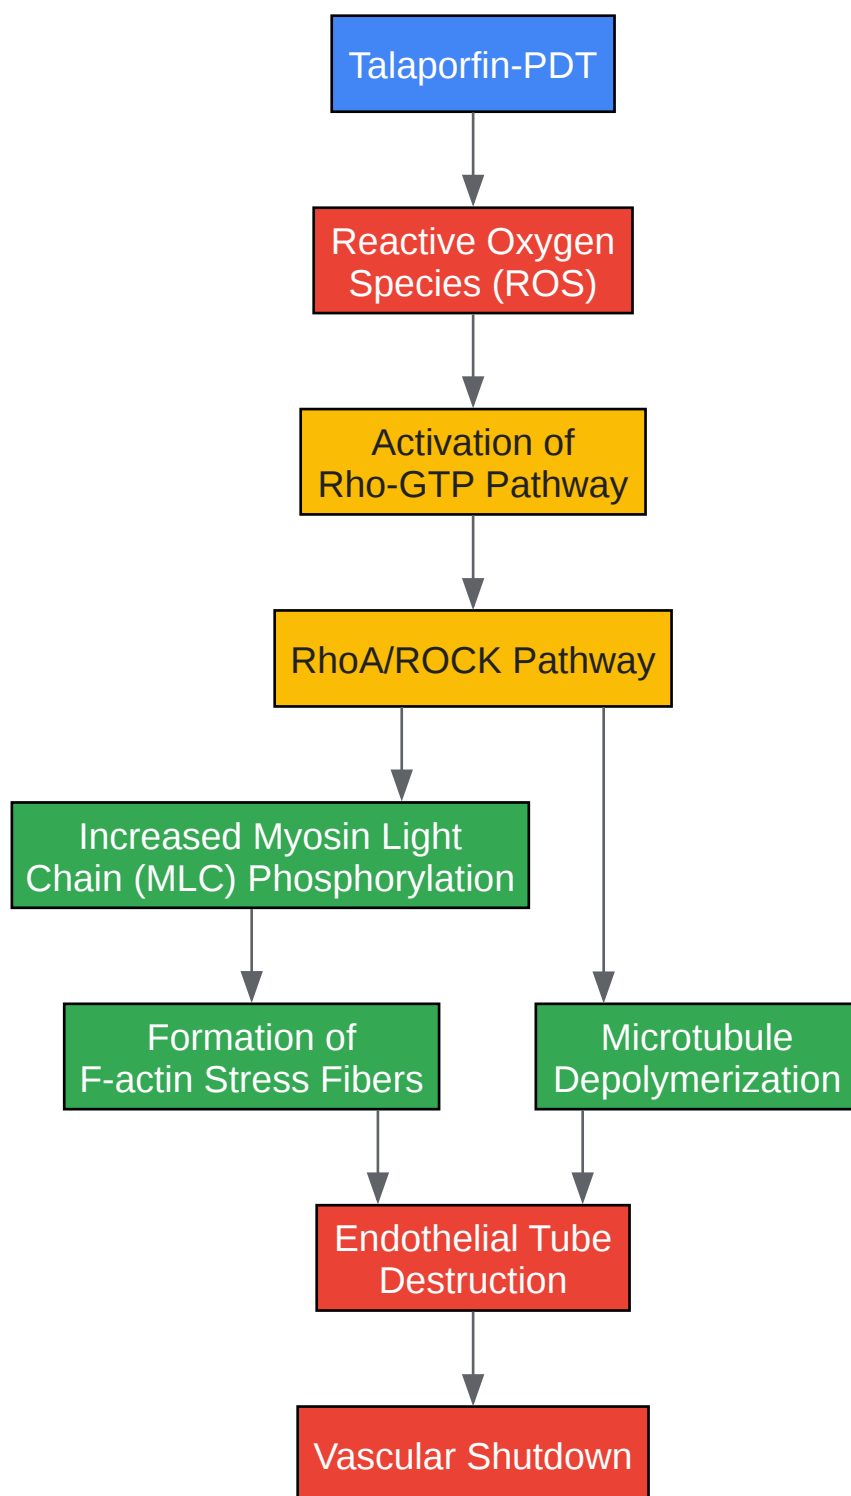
Talaporfin-PDT

Reactive Oxygen Species (ROS)

Activation of Rho-GTP Pathway

RhoA/ROCK Pathway

Increased Myosin Light Chain (MLC) Phosphorylation

Formation of F-actin Stress Fibers

Microtubule Depolymerization

Endothelial Tube Destruction

Vascular Shutdown